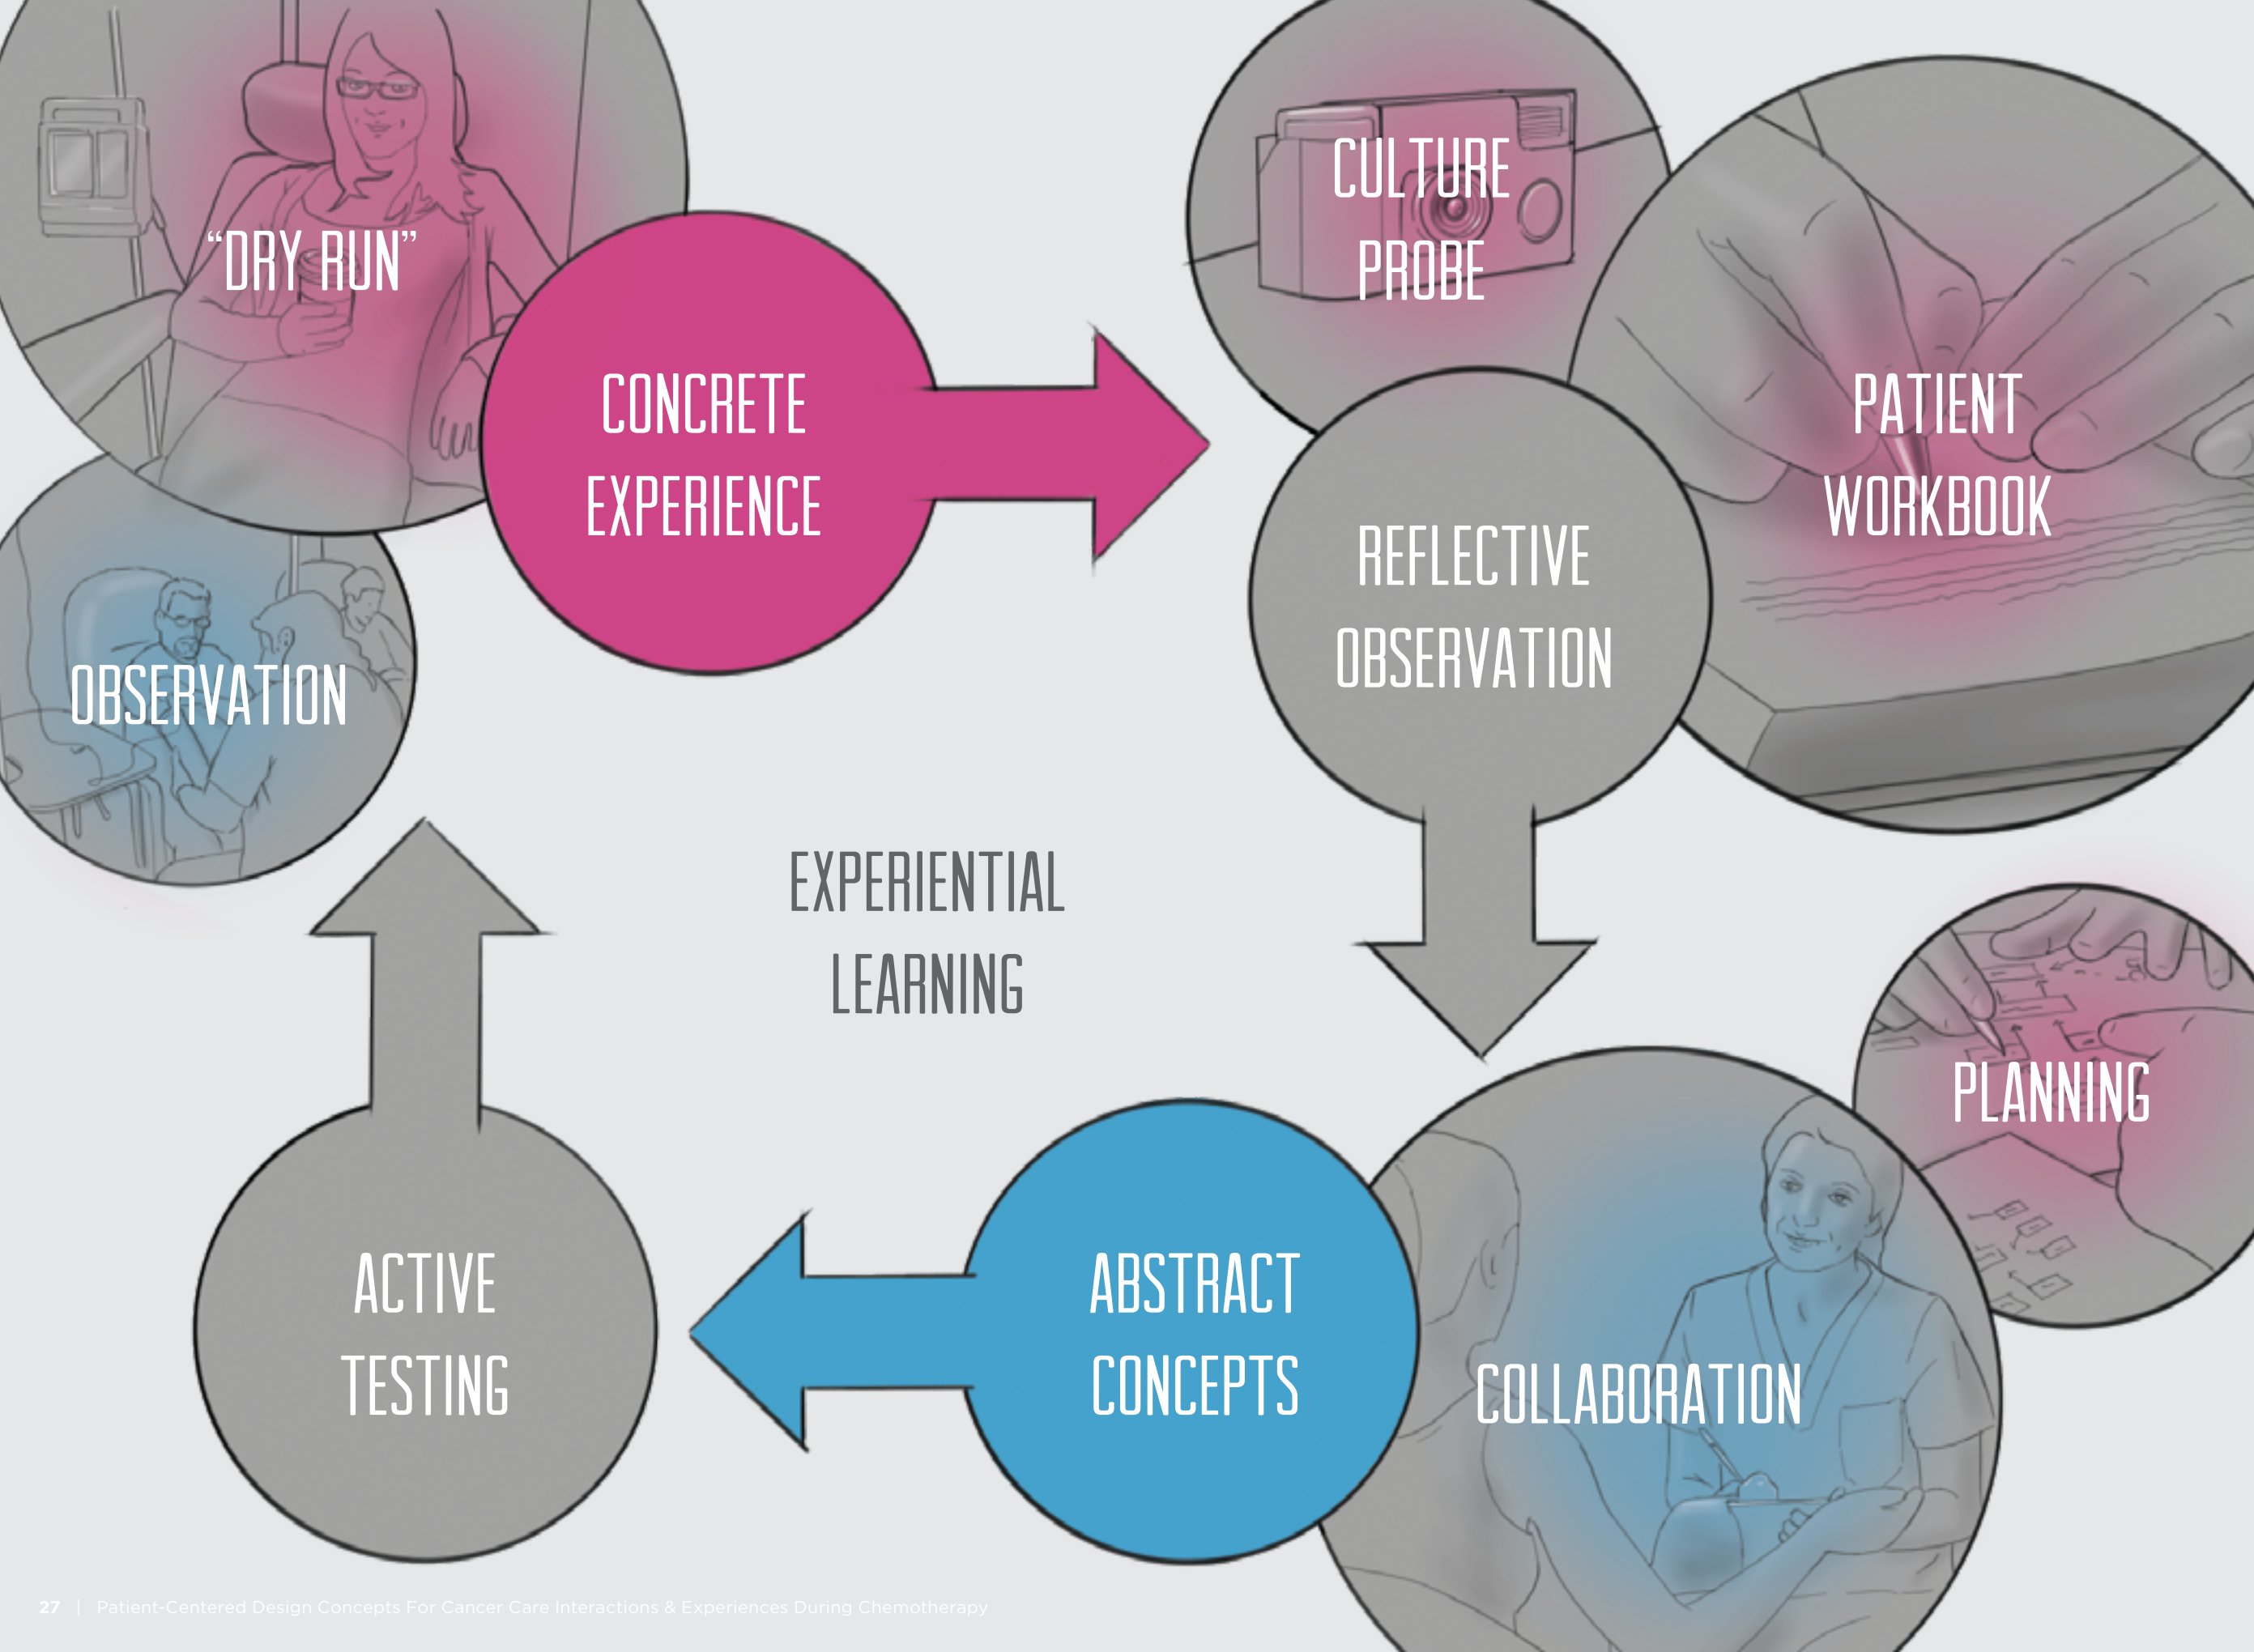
"DRY RUN"

CONCRETE EXPERIENCE

CULTURE PROBE

PATIENT WORKBOOK

REFLECTIVE OBSERVATION

OBSERVATION

EXPERIENTIAL LEARNING

PLANNING

ACTIVE TESTING

ABSTRACT CONCEPTS

COLLABORATION

27 | Patient-Centered Design Concepts For Cancer Care Interactions & Experiences During Chemotherapy